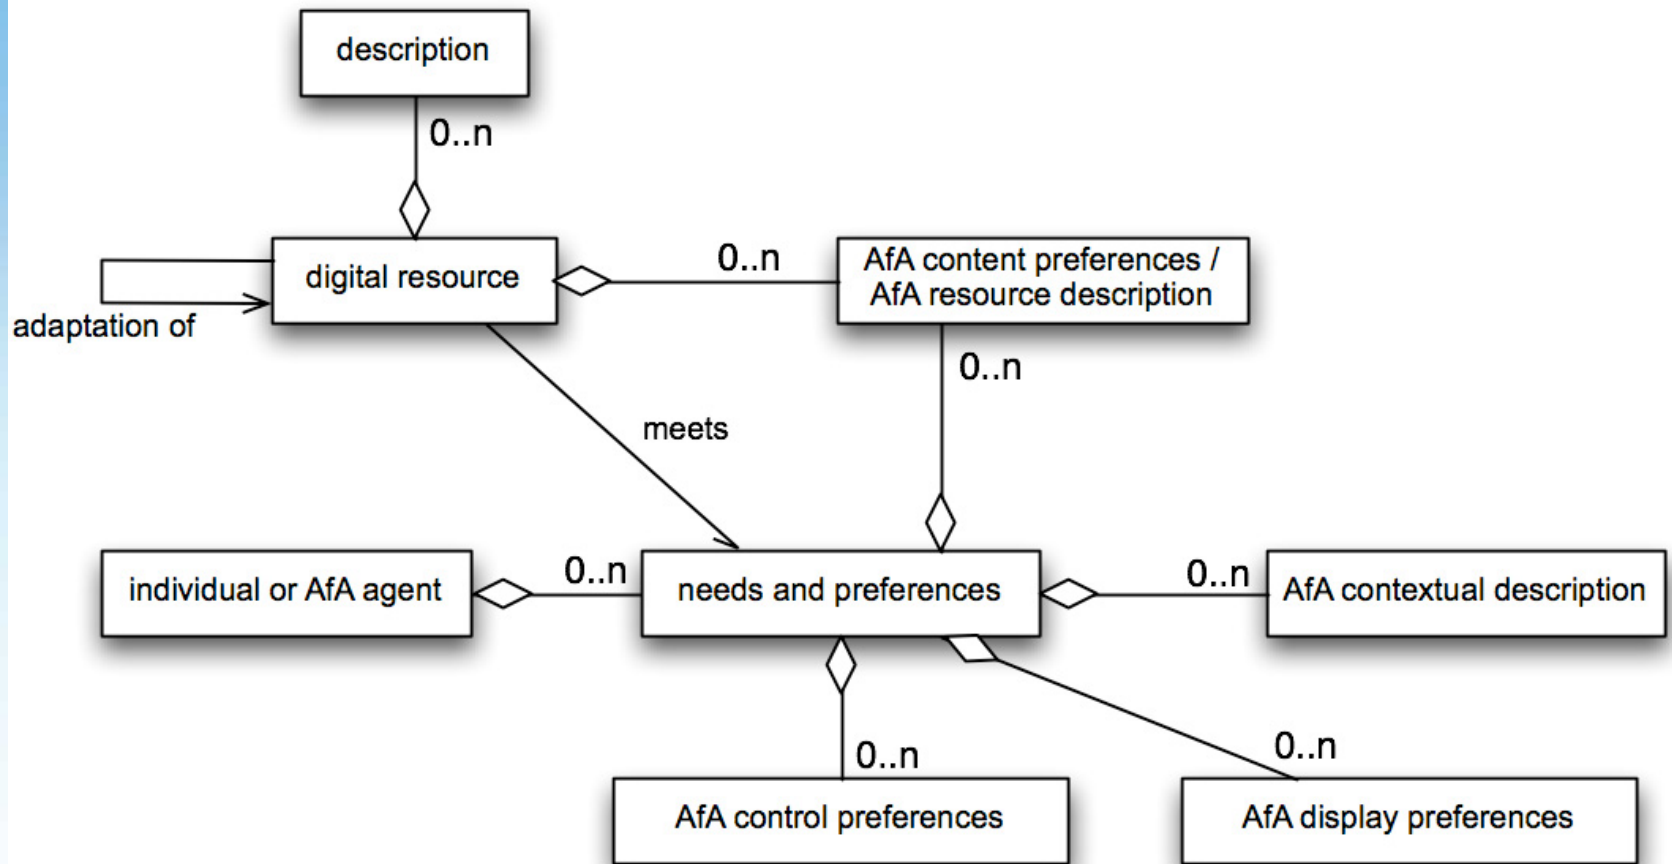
description

0..n

digital resource

adaptation of

0..n

AfA content preferences / AfA resource description

0..n

meets

individual or AfA agent

0..n

needs and preferences

0..n

AfA contextual description

0..n

0..n

AfA control preferences

AfA display preferences